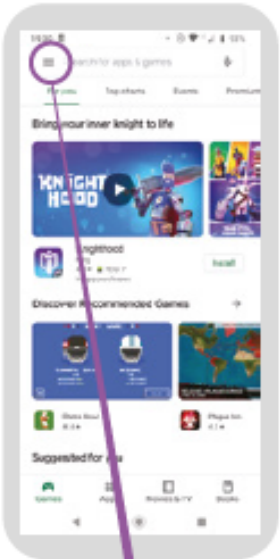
Search for apps & games

For you Top charts Events Premium

Bring your inner knight to life

KNIGHT HOOD

Knighthood

Install

Discover recommended Games

Plague Inc.

Suggested for you

Games Apps Movies & TV Books